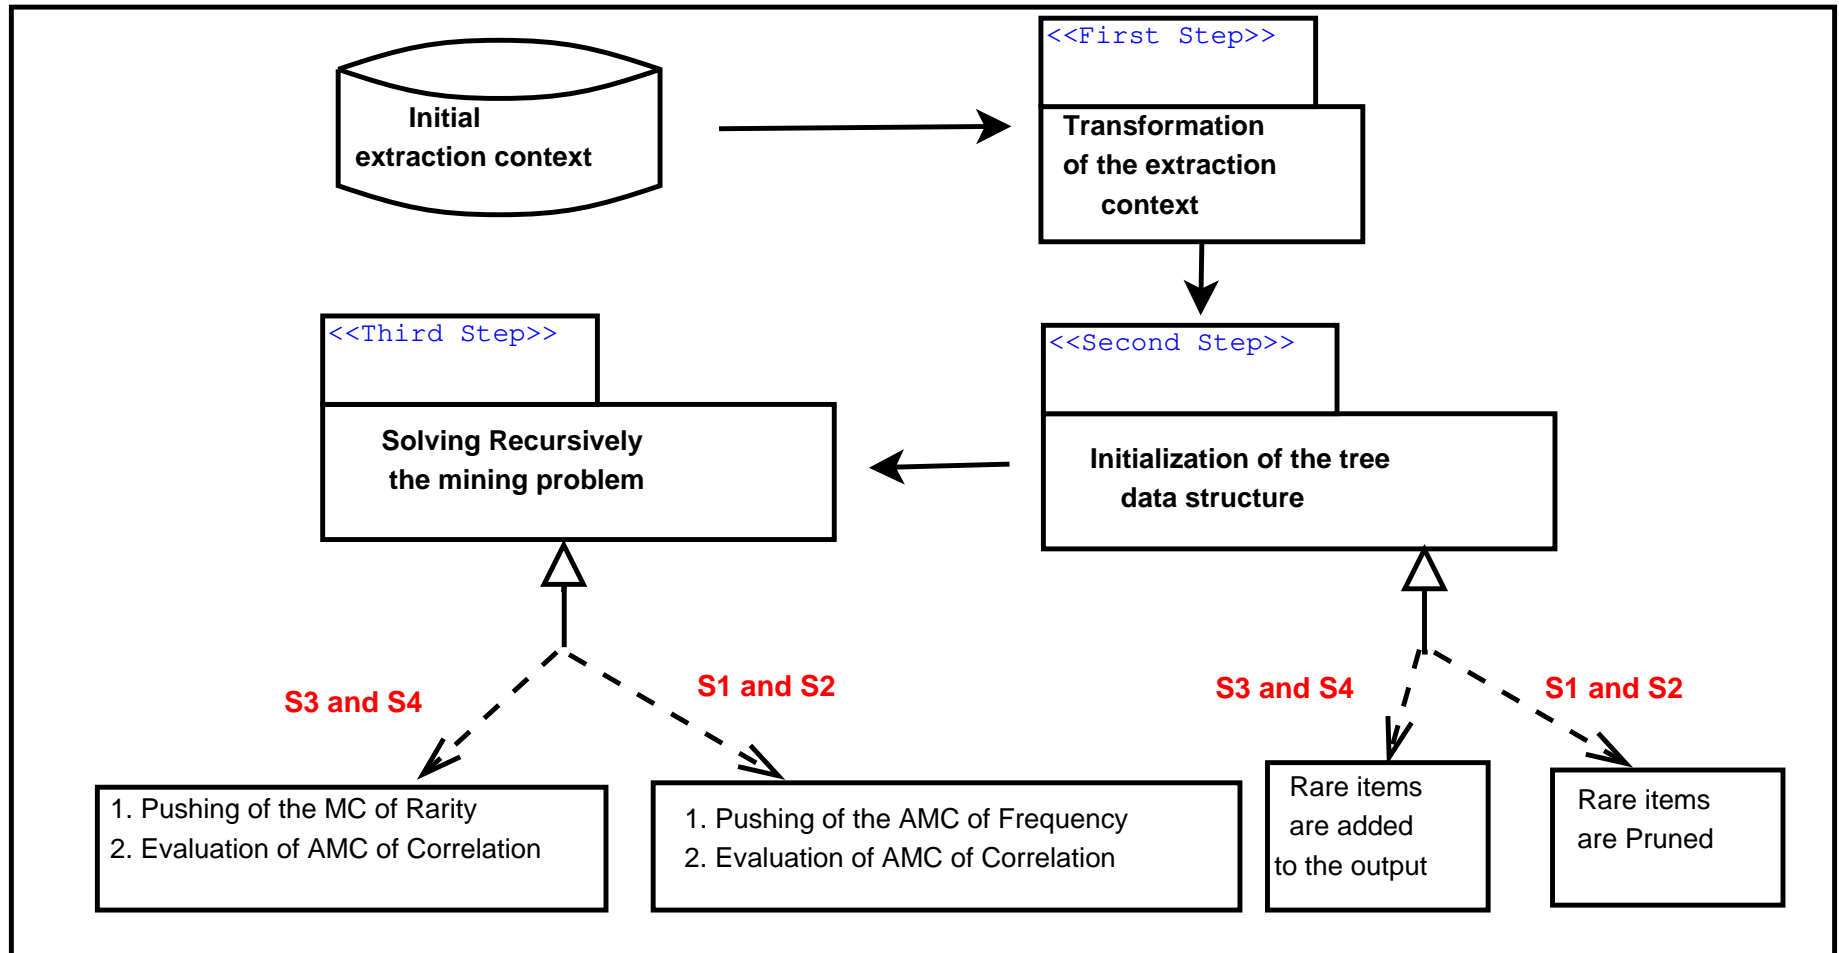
Initial extraction context

<<First Step>>

Transformation of the extraction context

<<Third Step>>

Solving Recursively the mining problem

<<Second Step>>

Initialization of the tree data structure

S3 and S4

S1 and S2

S3 and S4

S1 and S2

1. Pushing of the MC of Rarity
2. Evaluation of AMC of Correlation

1. Pushing of the AMC of Frequency
2. Evaluation of AMC of Correlation

Rare items are added to the output

Rare items are Pruned